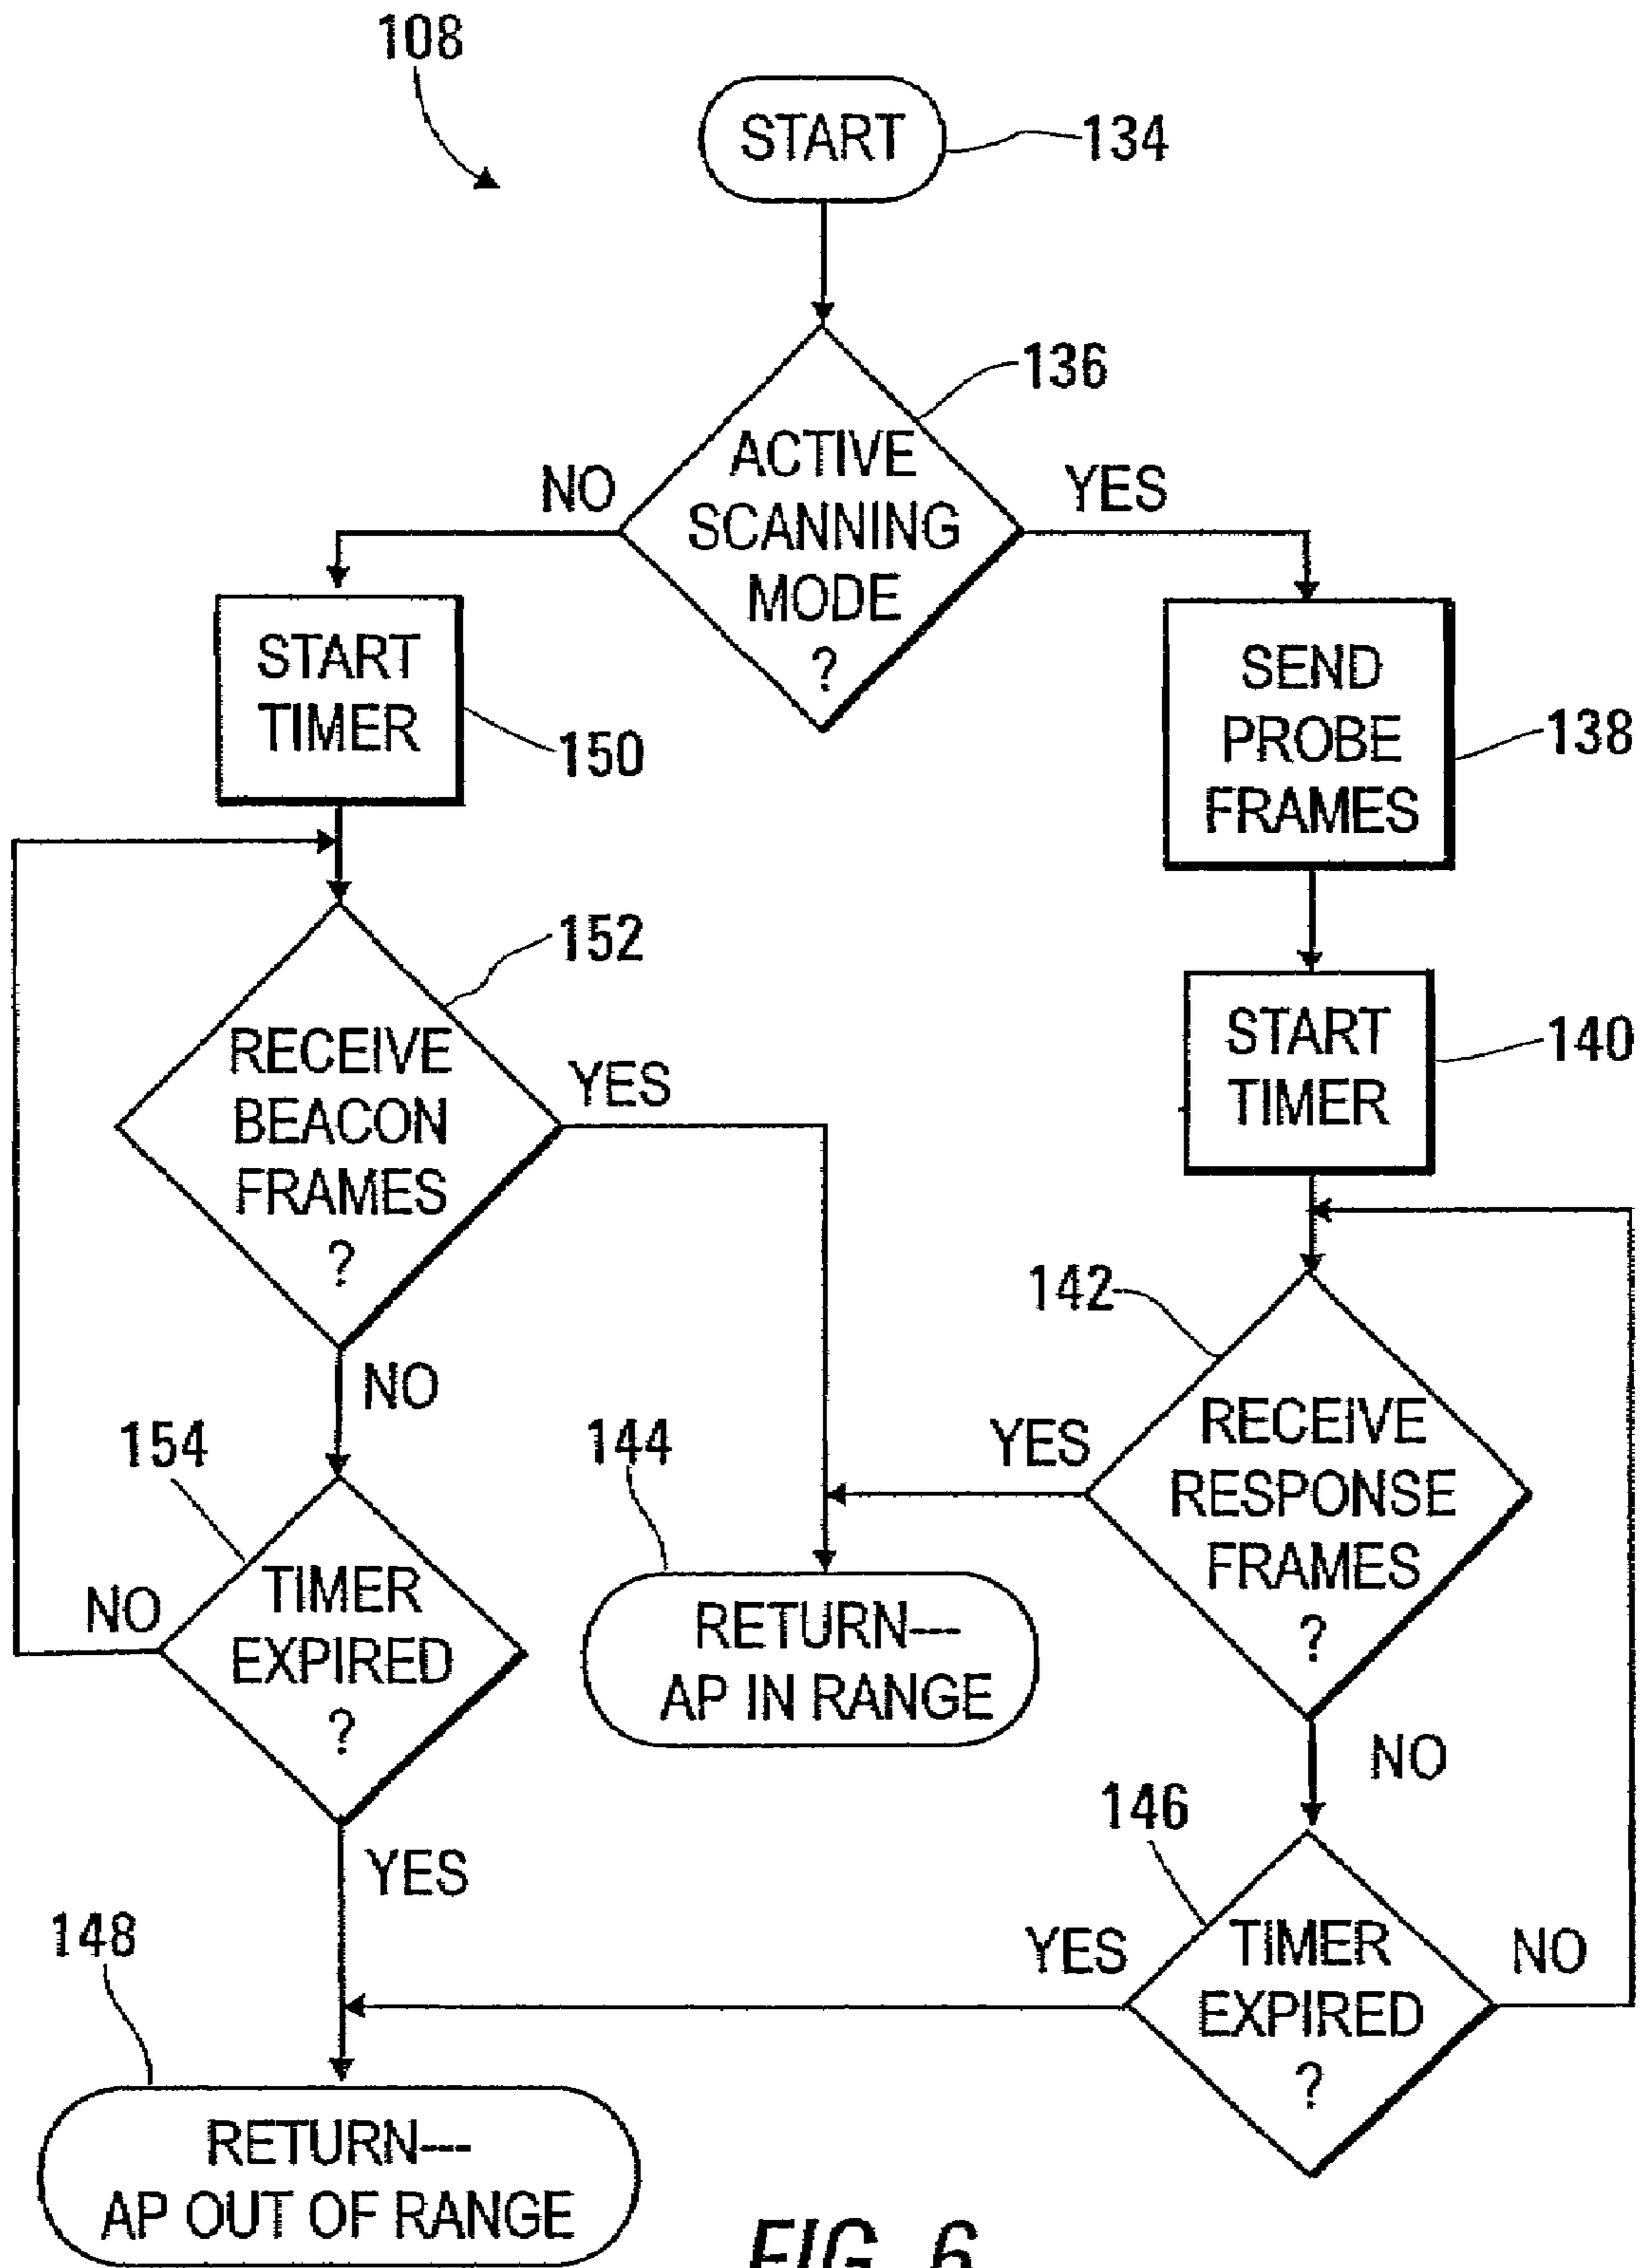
108

START 134

ACTIVE SCANNING MODE ? 136

NO

YES

START TIMER 150

SEND PROBE FRAMES 138

START TIMER 140

152

RECEIVE BEACON FRAMES ?

YES

NO

142

RECEIVE RESPONSE FRAMES ?

YES

154

TIMER EXPIRED ?

NO

144

RETURN— AP IN RANGE

NO

146

TIMER EXPIRED ?

YES

NO

YES

148

RETURN— AP OUT OF RANGE

FIG. 6